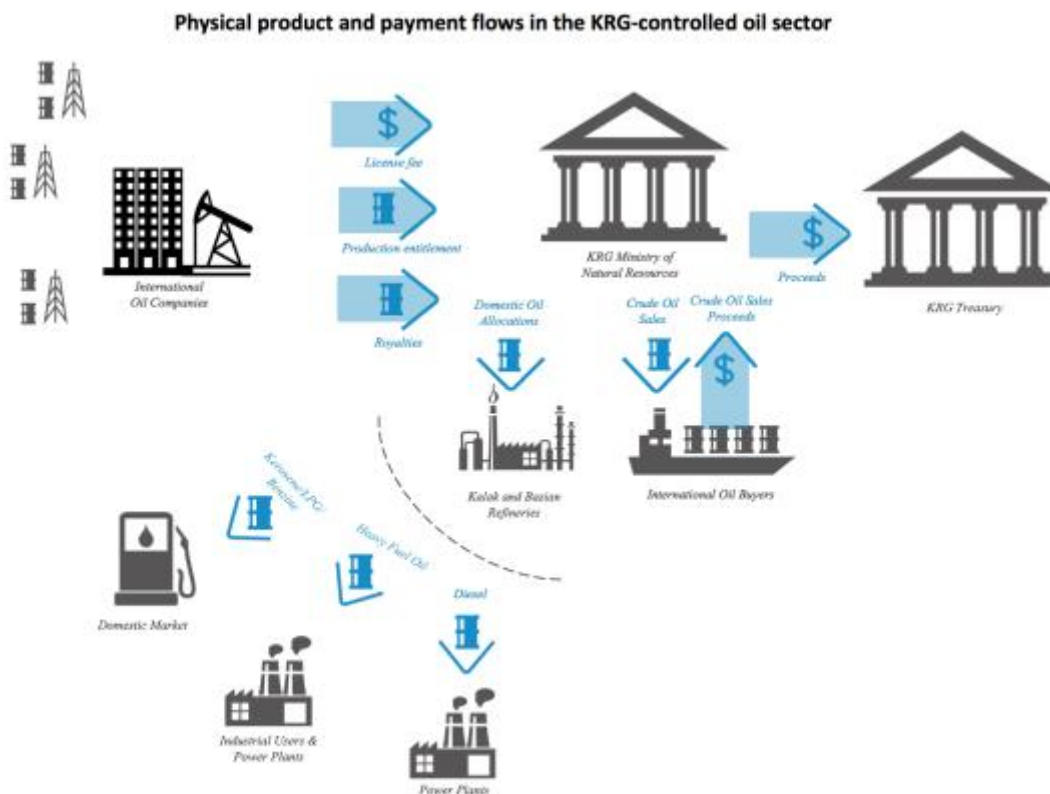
Physical product and payment flows in the KRG-controlled oil sector

$

License fee

Production entitlement

Royalties

International Oil Companies

KRG Ministry of Natural Resources

$

Proceeds

KRG Treasury

Domestic Oil Allocations

Crude Oil Sales

Crude Oil Sales Proceeds

$

Kalak and Bazian Refineries

International Oil Buyers

Kerosene/LPG/Benzine

Heavy Fuel Oil

Diesel

Domestic Market

Industrial Users & Power Plants

Power Plants